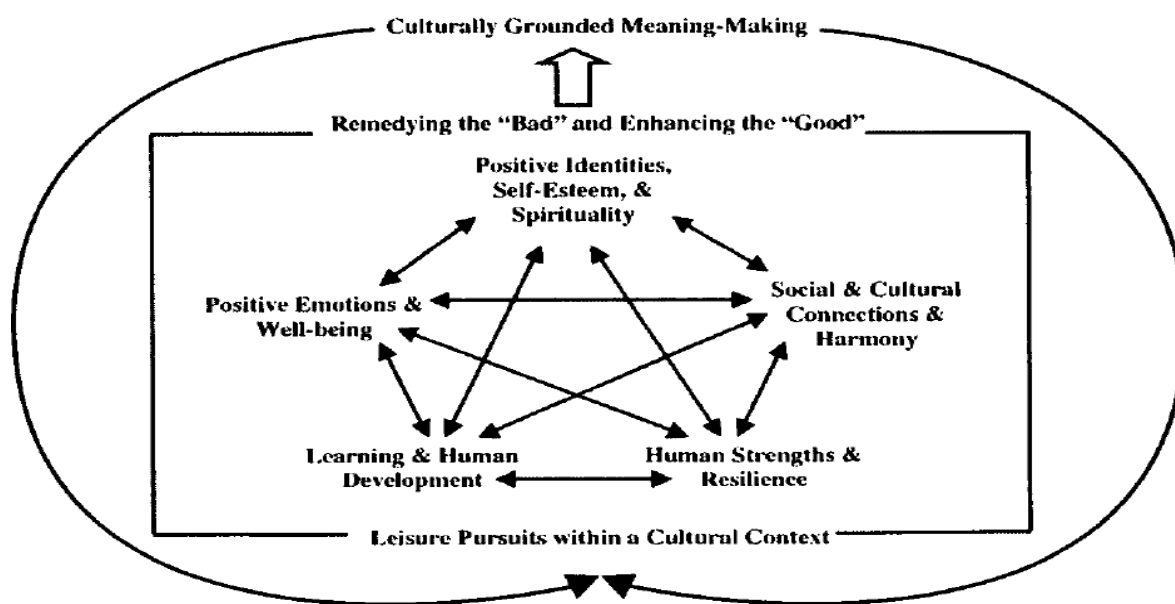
Culturally Grounded Meaning-Making

Remedying the "Bad" and Enhancing the "Good"

Positive Identities, Self-Esteem, & Spirituality

Positive Emotions & Well-being

Social & Cultural Connections & Harmony

Learning & Human Development

Human Strengths & Resilience

Leisure Pursuits within a Cultural Context